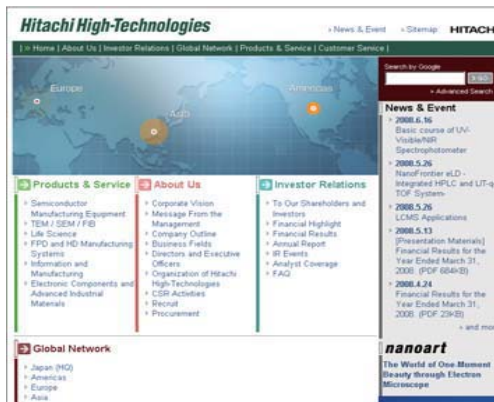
Hitachi High-Technologies

› News & Event › Sitemap HITACH

| » Home | About Us | Investor Relations | Global Network | Products & Service | Customer Service |

Europe

Asia

Americas

Search by Google

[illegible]

» Advanced Search

News & Event

› 2008.6.16
Basic course of UV-Visible/NIR Spectrophotometer

› 2008.5.26
NanoFrontier eLD - Integrated HPLC and LIT-q TOF System

› 2008.5.26
LCMS Applications

› 2008.5.13
[Presentation Materials] Financial Results for the Year Ended March 31, 2008. (PDF 684KB)

› 2008.4.24
Financial Results for the Year Ended March 31, 2008. (PDF 23KB)

» and mo

Products & Service

› Semiconductor Manufacturing Equipment
› TEM / SEM / FIB
› Life Science
› FPD and HD Manufacturing Systems
› Information and Manufacturing
› Electronic Components and Advanced Industrial Materials

About Us

› Corporate Vision
› Message From the Management
› Company Outline
› Business Fields
› Directors and Executive Officers
› Organization of Hitachi High-Technologies
› CSR Activities
› Recruit
› Procurement

Investor Relations

› To Our Shareholders and Investors
› Financial Highlight
› Financial Results
› Annual Report
› IR Events
› Analyst Coverage
› FAQ

Global Network

› Japan (HQ)
› Americas
› Europe
› Asia

nanoart

The World of One Moment Beauty through Electron Microscope